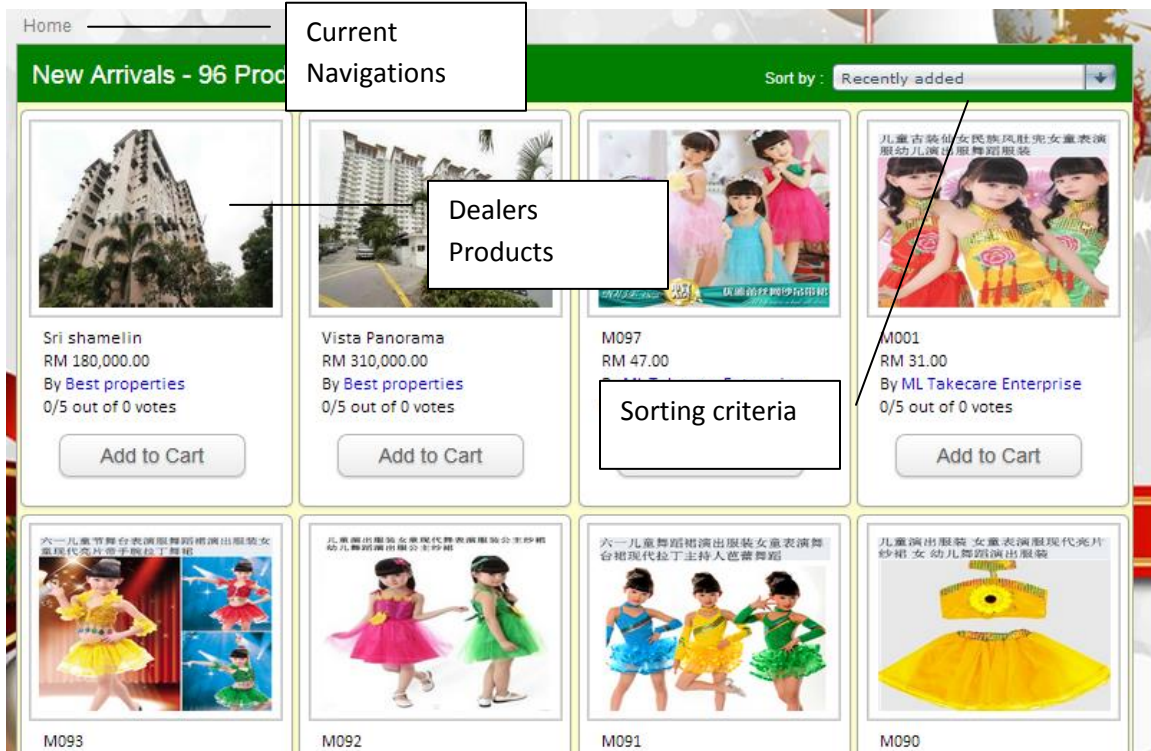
Home

Current Navigations

New Arrivals - 96 Prod

Sort by : Recently added

Dealers Products

儿童古装仙女民族风肚兜女童表演服幼儿演出服舞蹈服装

Sri shamelin
RM 180,000.00
By Best properties
0/5 out of 0 votes

Add to Cart

Vista Panorama
RM 310,000.00
By Best properties
0/5 out of 0 votes

Add to Cart

M097
RM 47.00
By ML Takecare Enterprise

Sorting criteria

M001
RM 31.00
By ML Takecare Enterprise
0/5 out of 0 votes

Add to Cart

六一儿童节舞台表演服舞蹈裙演出服装女童现代亮片带手腕拉丁舞裙

儿童演出服装女童现代舞表演服装公主纱裙幼儿舞蹈演出服公主纱裙

六一儿童舞蹈演出服装女童表演舞台裙现代拉丁主持人芭蕾舞蹈

儿童演出服装 女童表演服现代亮片纱裙 女 幼儿舞蹈演出服装

M093

M092

M091

M090